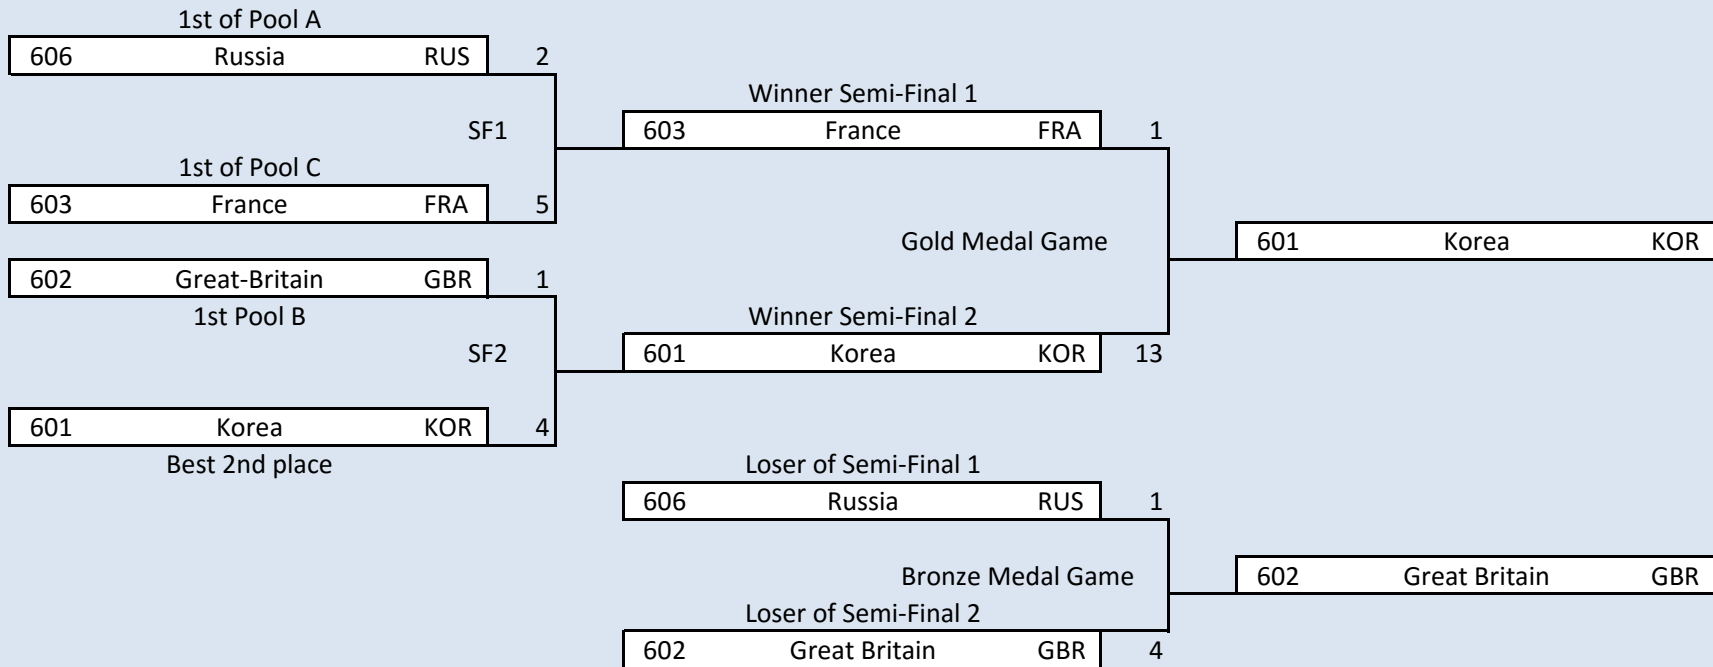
1st of Pool A

606 Russia RUS 2

SF1

1st of Pool C

603 France FRA 5

602 Great-Britain GBR 1

1st Pool B

SF2

601 Korea KOR 4

Best 2nd place

Winner Semi-Final 1

603 France FRA 1

Gold Medal Game

Winner Semi-Final 2

601 Korea KOR 13

Loser of Semi-Final 1

606 Russia RUS 1

Bronze Medal Game

Loser of Semi-Final 2

602 Great Britain GBR 4

601 Korea KOR

602 Great Britain GBR